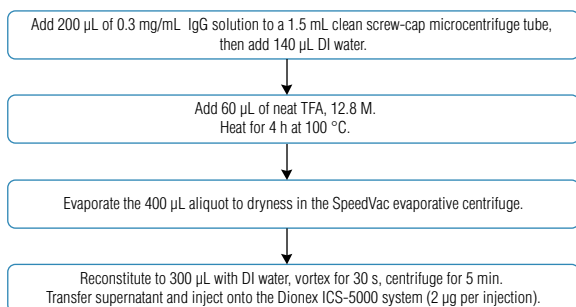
Add 200 µL of 0.3 mg/mL IgG solution to a 1.5 mL clean screw-cap microcentrifuge tube, then add 140 µL DI water.

Add 60 µL of neat TFA, 12.8 M.
Heat for 4 h at 100 °C.

Evaporate the 400 µL aliquot to dryness in the SpeedVac evaporative centrifuge.

Reconstitute to 300 µL with DI water, vortex for 30 s, centrifuge for 5 min.
Transfer supernatant and inject onto the Dionex ICS-5000 system (2 µg per injection).